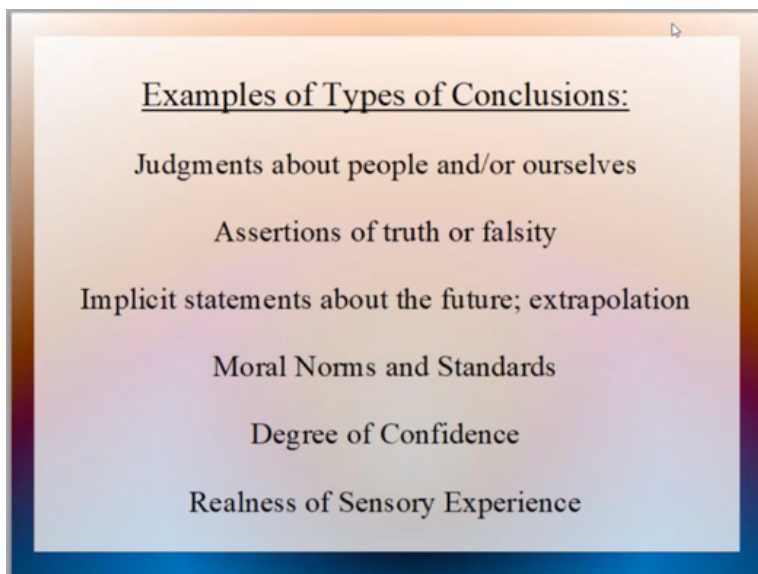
Examples of Types of Conclusions:

Judgments about people and/or ourselves

Assertions of truth or falsity

Implicit statements about the future; extrapolation

Moral Norms and Standards

Degree of Confidence

Realness of Sensory Experience